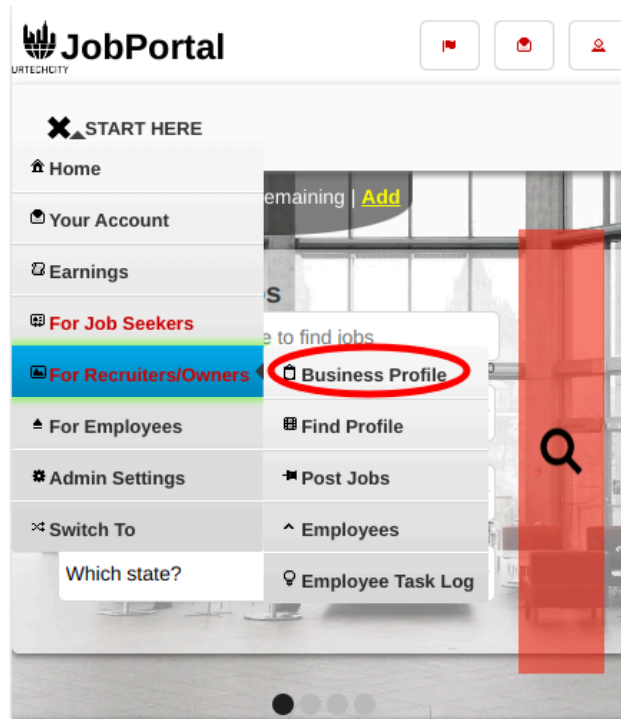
JobPortal
URTECHCITY

START HERE

Home
Your Account
Earnings
For Job Seekers
For Recruiters/Owners
For Employees
Admin Settings
Switch To

emaining | Add
s
e to find jobs

Business Profile
Find Profile
Post Jobs
Employees
Employee Task Log

Which state?